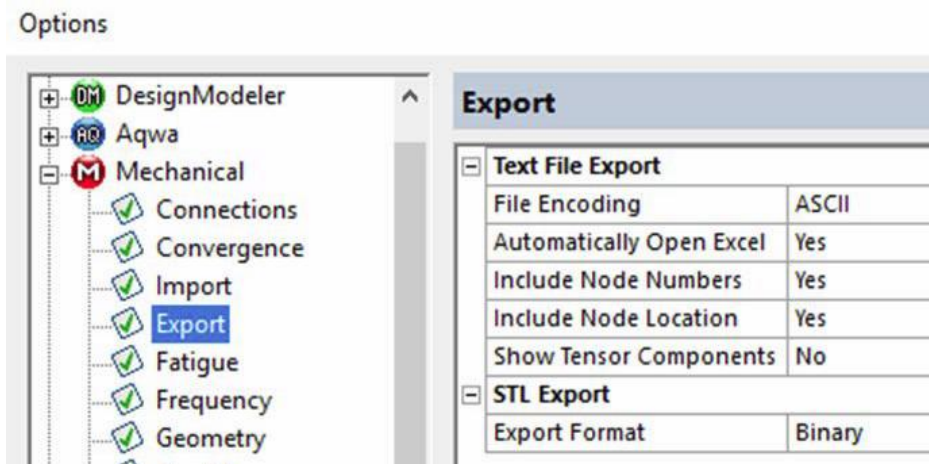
Options

DM DesignModeler
AQ Aqwa
M Mechanical
Connections
Convergence
Import
Export
Fatigue
Frequency
Geometry

Export

| Text File Export | |
|---|---|
| File Encoding | ASCII |
| Automatically Open Excel | Yes |
| Include Node Numbers | Yes |
| Include Node Location | Yes |
| Show Tensor Components | No |
| STL Export | |
| Export Format | Binary |